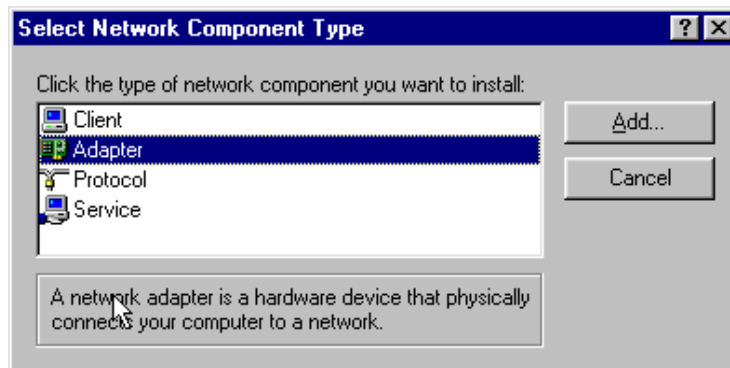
Select Network Component Type

?

Click the type of network component you want to install:

Client
Adapter
Protocol
Service

Add...

Cancel

A network adapter is a hardware device that physically connects your computer to a network.